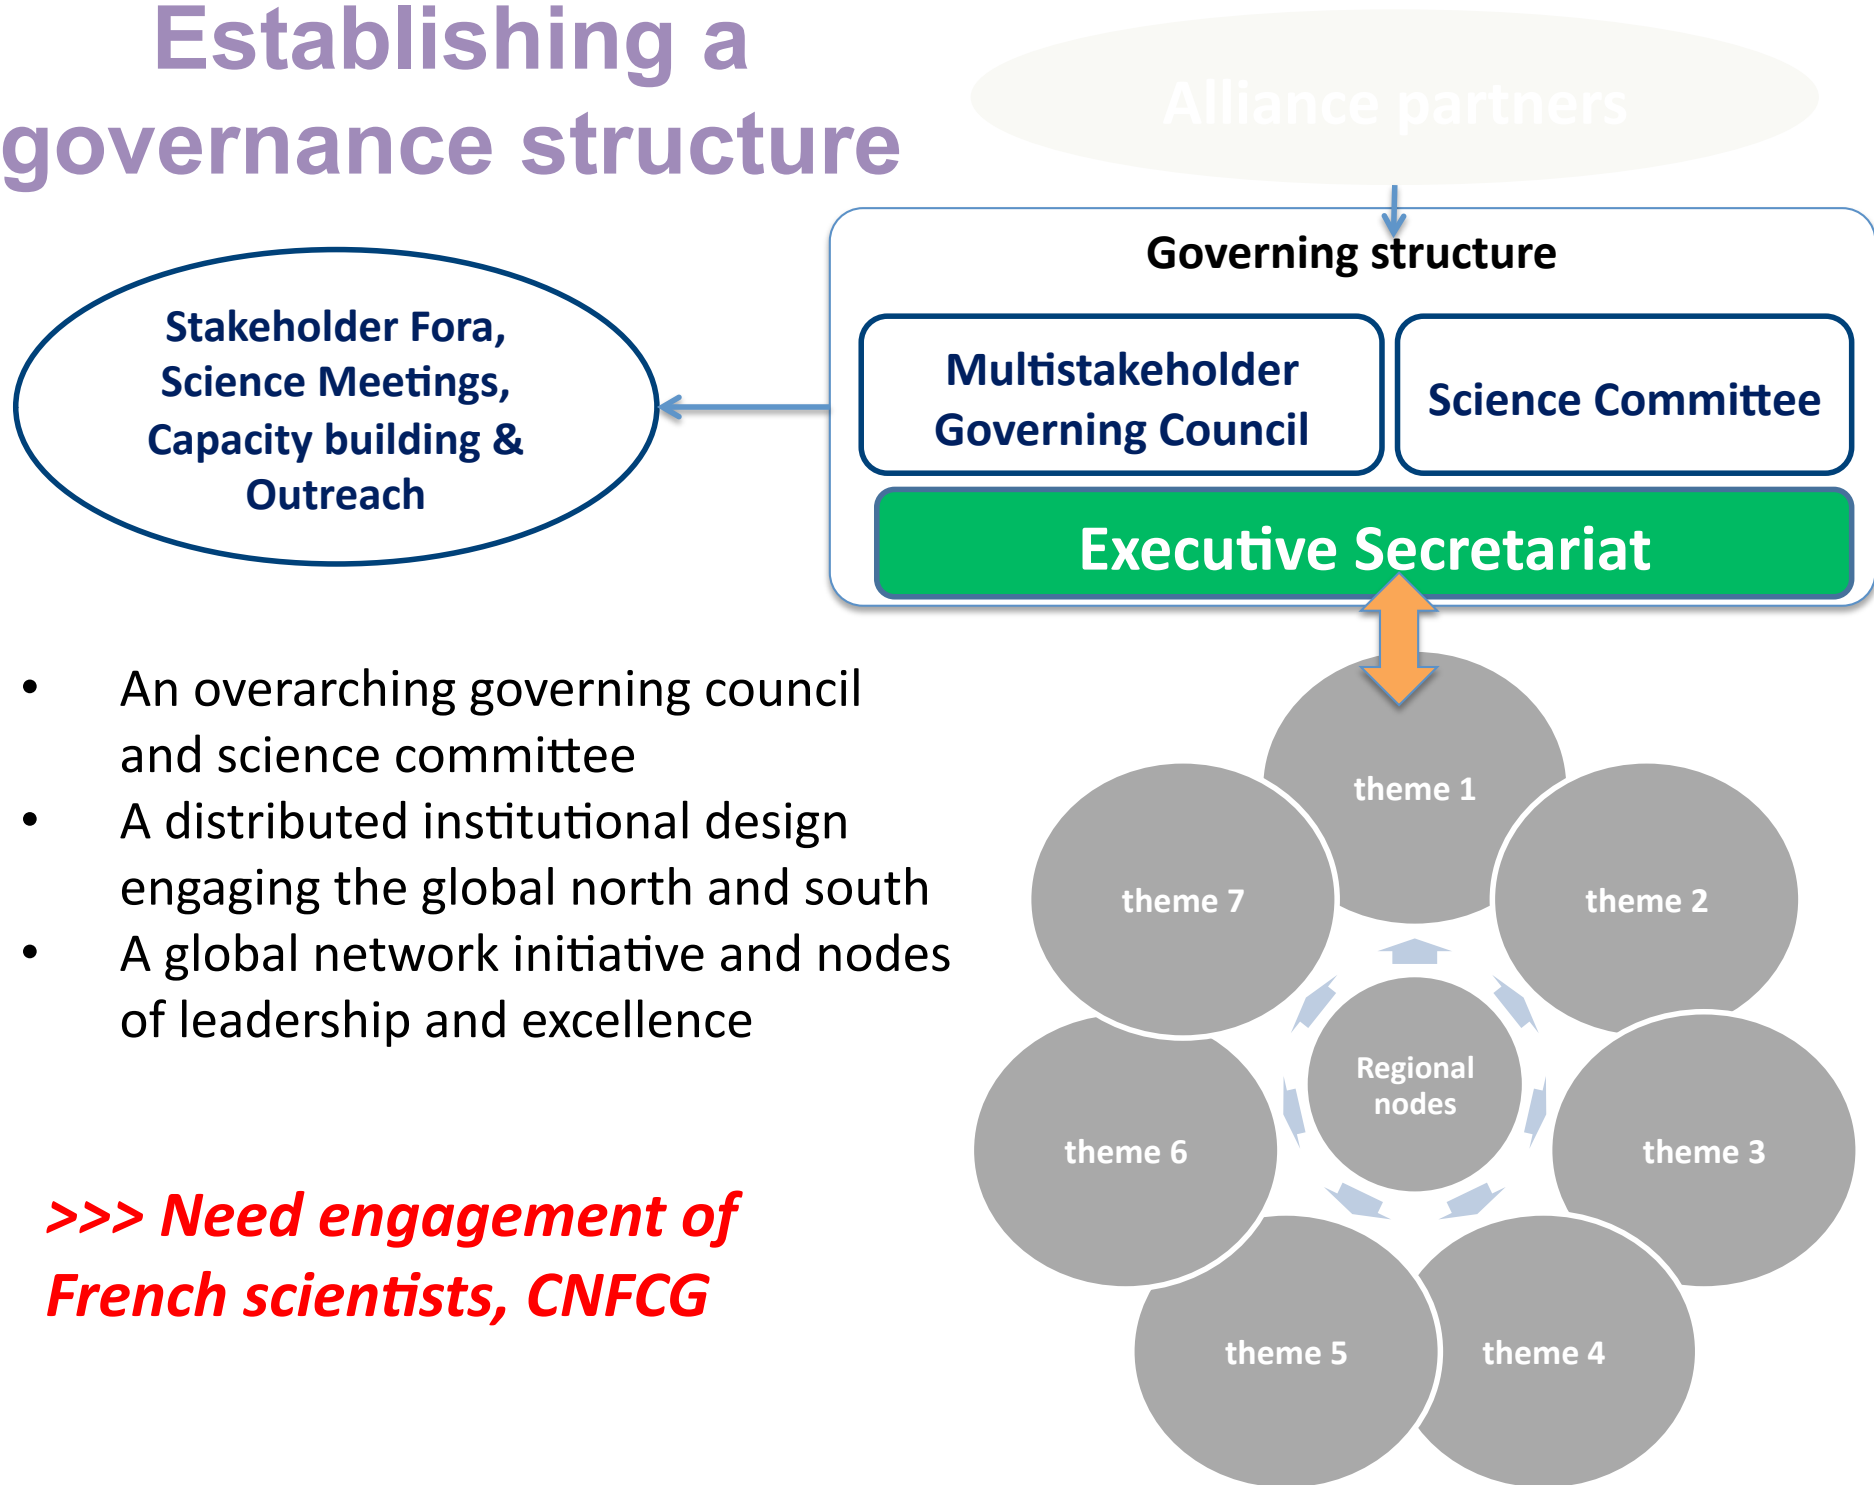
Establishing a governance structure

Alliance partners

Governing structure

Stakeholder Fora, Science Meetings, Capacity building & Outreach

Multistakeholder Governing Council

Science Committee

Executive Secretariat

- An overarching governing council and science committee
- A distributed institutional design engaging the global north and south
- A global network initiative and nodes of leadership and excellence

theme 1

theme 7

theme 2

Regional nodes

theme 6

theme 3

theme 5

theme 4

>>> Need engagement of French scientists, CNFCG